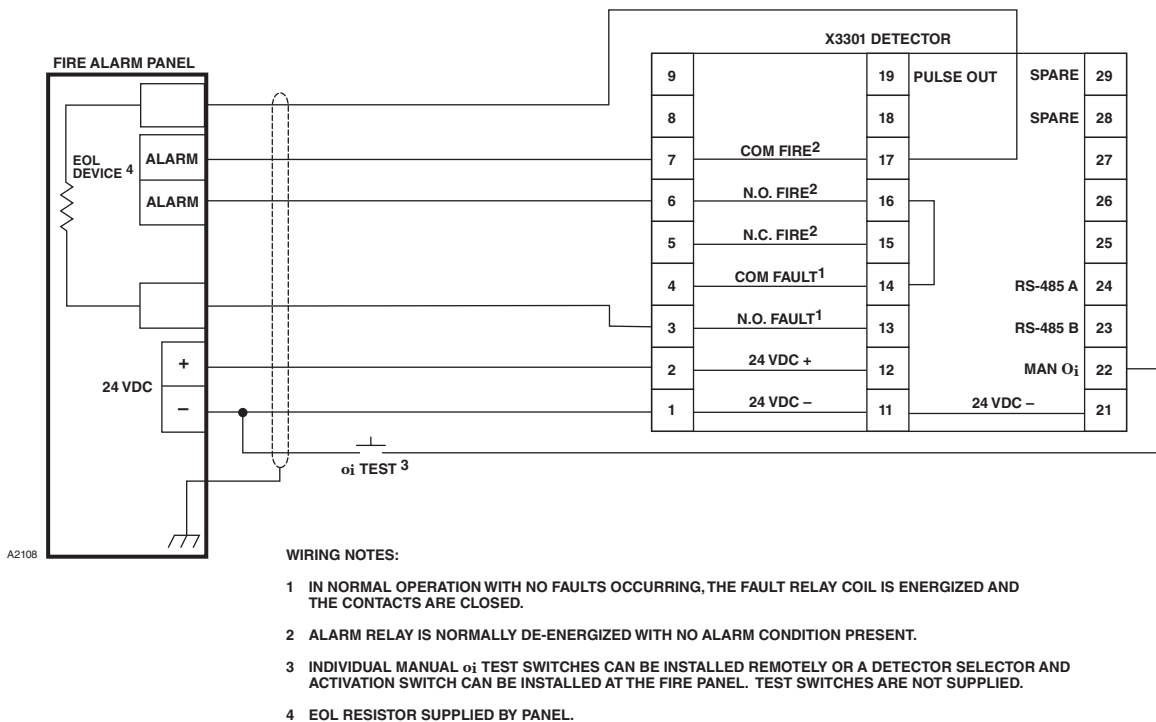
FIRE ALARM PANEL

EOL DEVICE 4

ALARM

ALARM

+

24 VDC

–

X3301 DETECTOR

| 9 | | 19 | PULSE OUT | SPARE | 29 |
|---|---|---|---|---|---|
| 8 | | 18 | | SPARE | 28 |
| 7 | COM FIRE$^2$ | 17 | | | 27 |
| 6 | N.O. FIRE$^2$ | 16 | | | 26 |
| 5 | N.C. FIRE$^2$ | 15 | | | 25 |
| 4 | COM FAULT$^1$ | 14 | | RS-485 A | 24 |
| 3 | N.O. FAULT$^1$ | 13 | | RS-485 B | 23 |
| 2 | 24 VDC + | 12 | | MAN oi | 22 |
| 1 | 24 VDC – | 11 | 24 VDC – | | 21 |

oi TEST 3

A2108

WIRING NOTES:

1 IN NORMAL OPERATION WITH NO FAULTS OCCURRING, THE FAULT RELAY COIL IS ENERGIZED AND THE CONTACTS ARE CLOSED.

2 ALARM RELAY IS NORMALLY DE-ENERGIZED WITH NO ALARM CONDITION PRESENT.

3 INDIVIDUAL MANUAL oi TEST SWITCHES CAN BE INSTALLED REMOTELY OR A DETECTOR SELECTOR AND ACTIVATION SWITCH CAN BE INSTALLED AT THE FIRE PANEL. TEST SWITCHES ARE NOT SUPPLIED.

4 EOL RESISTOR SUPPLIED BY PANEL.